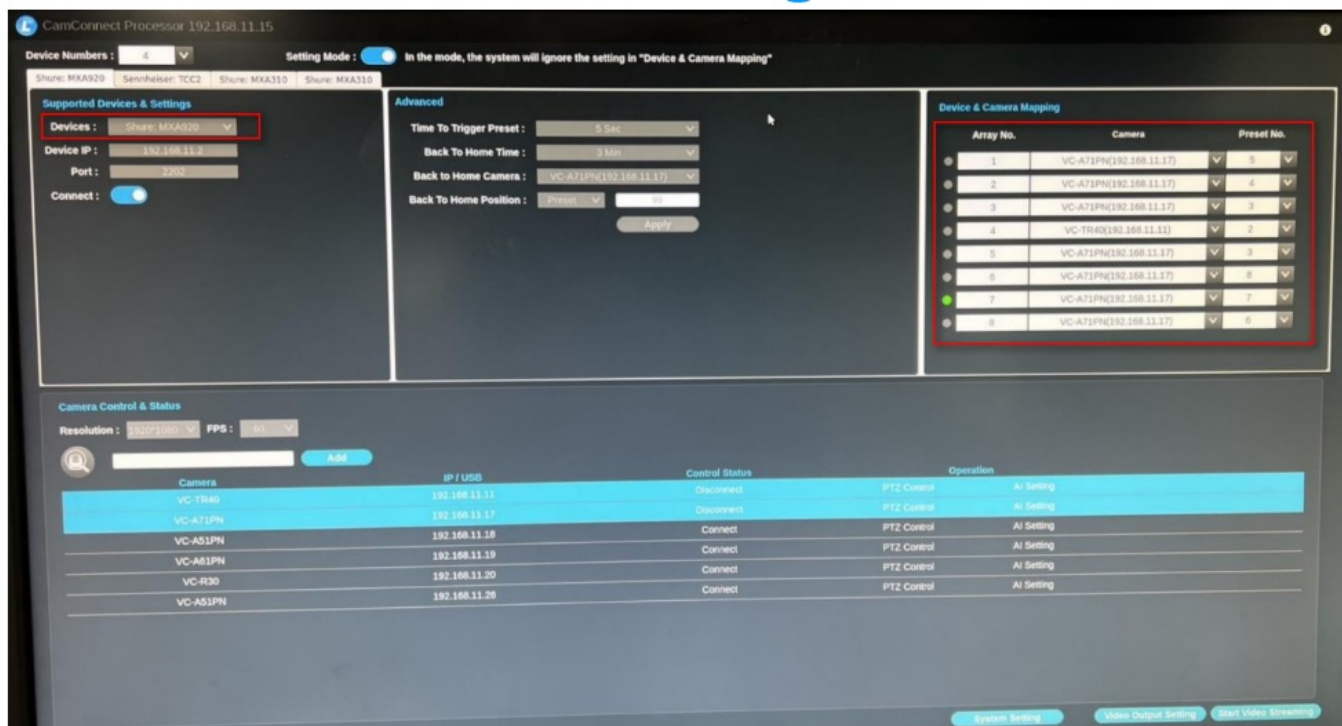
CamConnect Processor 192.168.11.15

Device Numbers : 4

Setting Mode : In the mode, the system will ignore the setting in "Device & Camera Mapping"

Shure: MXA920 | Sennheiser: TCC2 | Shure: MXA310 | Shure: MXA310

Supported Devices & Settings

Devices : Shure: MXA920

Device IP : 192.168.11.2

Port : 2202

Connect :

Advanced

Time To Trigger Preset : 5 Sec

Back To Home Time : 3 Min

Back to Home Camera : VC-A71PN(192.168.11.17)

Back To Home Position : Preset 99

Apply

Device & Camera Mapping

| Array No. | Camera | Preset No. |
|---|---|---|
| 1 | VC-A71PN(192.168.11.17) | 5 |
| 2 | VC-A71PN(192.168.11.17) | 4 |
| 3 | VC-A71PN(192.168.11.17) | 3 |
| 4 | VC-TR40(192.168.11.11) | 2 |
| 5 | VC-A71PN(192.168.11.17) | 3 |
| 6 | VC-A71PN(192.168.11.17) | 8 |
| 7 | VC-A71PN(192.168.11.17) | 7 |
| 8 | VC-A71PN(192.168.11.17) | 6 |

Camera Control & Status

Resolution : 1920*1080 FPS : 60

Add

| Camera | IP / USB | Control Status | Operation | |
|---|---|---|---|---|
| VC-TR40 | 192.168.11.11 | Disconnect | PTZ Control | AI Setting |
| VC-A71PN | 192.168.11.17 | Disconnect | PTZ Control | AI Setting |
| VC-A51PN | 192.168.11.18 | Connect | PTZ Control | AI Setting |
| VC-A61PN | 192.168.11.19 | Connect | PTZ Control | AI Setting |
| VC-R30 | 192.168.11.20 | Connect | PTZ Control | AI Setting |
| VC-A51PN | 192.168.11.26 | Connect | PTZ Control | AI Setting |

System Setting | Video Output Setting | Start Video Streaming